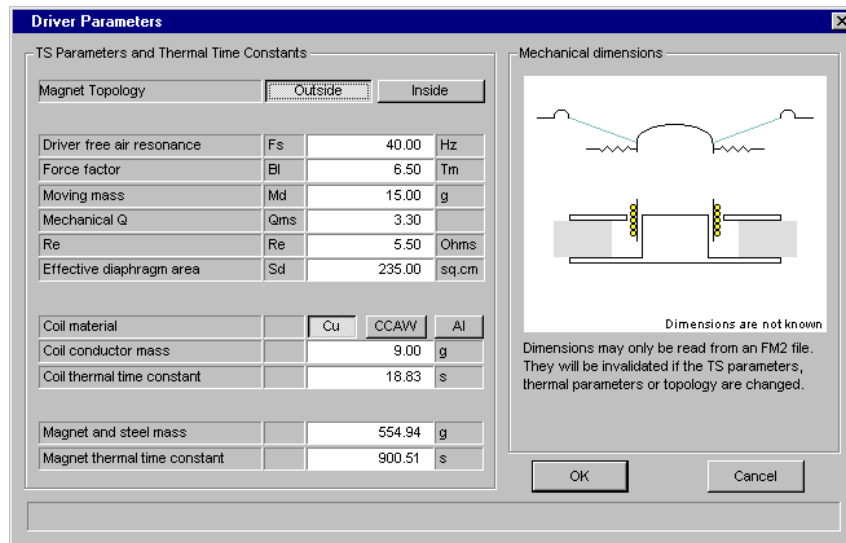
Driver Parameters

TS Parameters and Thermal Time Constants

Magnet Topology | Outside | Inside

| | | | |
|---|---|---|---|
| Driver free air resonance | Fs | 40.00 | Hz |
| Force factor | Bl | 6.50 | Tm |
| Moving mass | Md | 15.00 | g |
| Mechanical Q | Qms | 3.30 | |
| Re | Re | 5.50 | Ohms |
| Effective diaphragm area | Sd | 235.00 | sq.cm |

Coil material | Cu | CCAW | Al

| | | | |
|---|---|---|---|
| Coil conductor mass | | 9.00 | g |
| Coil thermal time constant | | 18.83 | s |

| | | | |
|---|---|---|---|
| Magnet and steel mass | | 554.94 | g |
| Magnet thermal time constant | | 900.51 | s |

Mechanical dimensions

Dimensions are not known

Dimensions may only be read from an FM2 file. They will be invalidated if the TS parameters, thermal parameters or topology are changed.

OK

Cancel